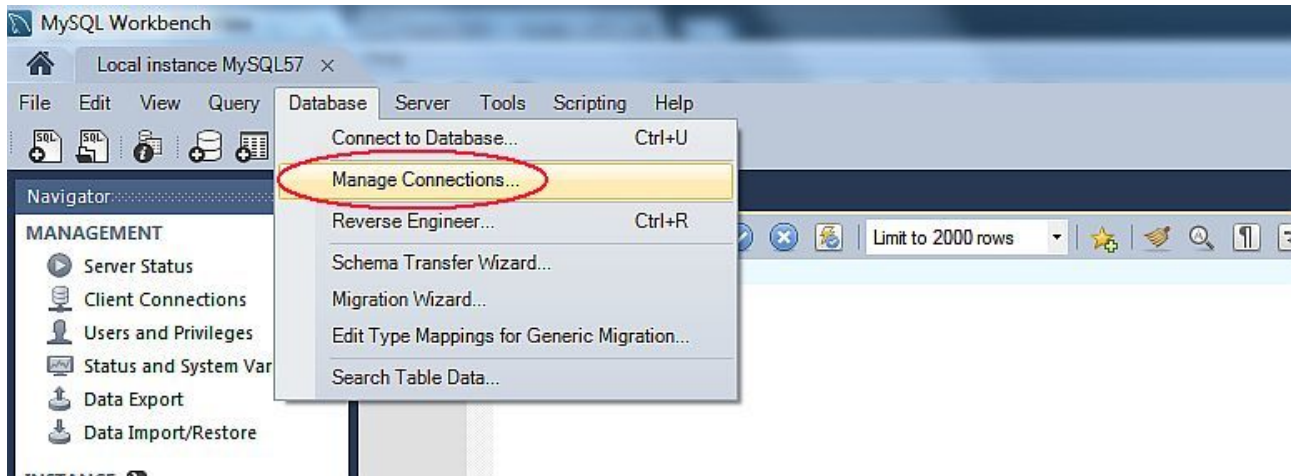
MySQL Workbench

Local instance MySQL57 ×

File Edit View Query Database Server Tools Scripting Help

Connect to Database... Ctrl+U
Manage Connections...
Reverse Engineer... Ctrl+R
Schema Transfer Wizard...
Migration Wizard...
Edit Type Mappings for Generic Migration...
Search Table Data...

Navigator

MANAGEMENT
Server Status
Client Connections
Users and Privileges
Status and System Var
Data Export
Data Import/Restore

INSTANCE

Limit to 2000 rows